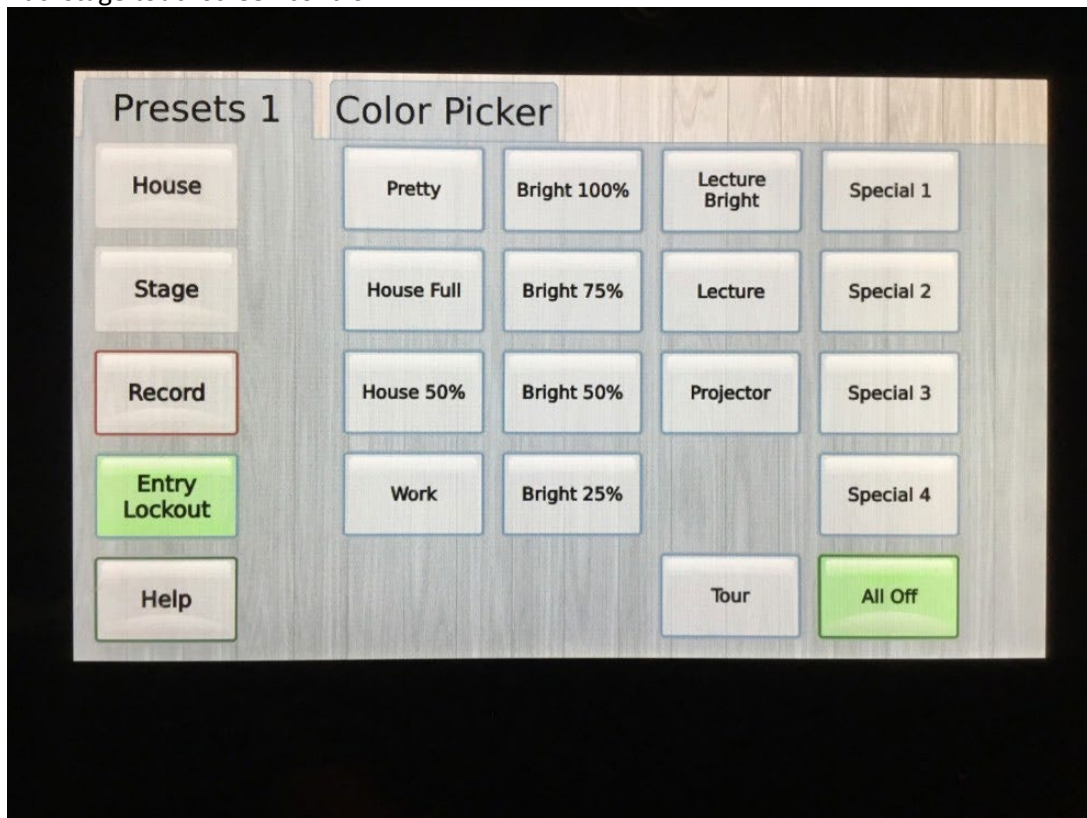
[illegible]

Presets 1
Color Picker

House
Stage
Record
Entry Lockout
Help

Pretty
Bright 100%
Lecture Bright
Special 1
House Full
Bright 75%
Lecture
Special 2
House 50%
Bright 50%
Projector
Special 3
Work
Bright 25%
Special 4
Tour
All Off